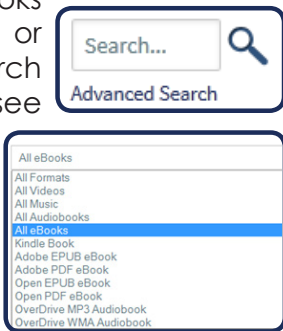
oks
or
rch
see

Search...
Advanced Search

All eBooks
All Formats
All Videos
All Music
All Audiobooks
All eBooks
Kindle Book
Adobe EPUB eBook
Adobe PDF eBook
Open EPUB eBook
Open PDF eBook
OverDrive MP3 Audiobook
OverDrive WMA Audiobook